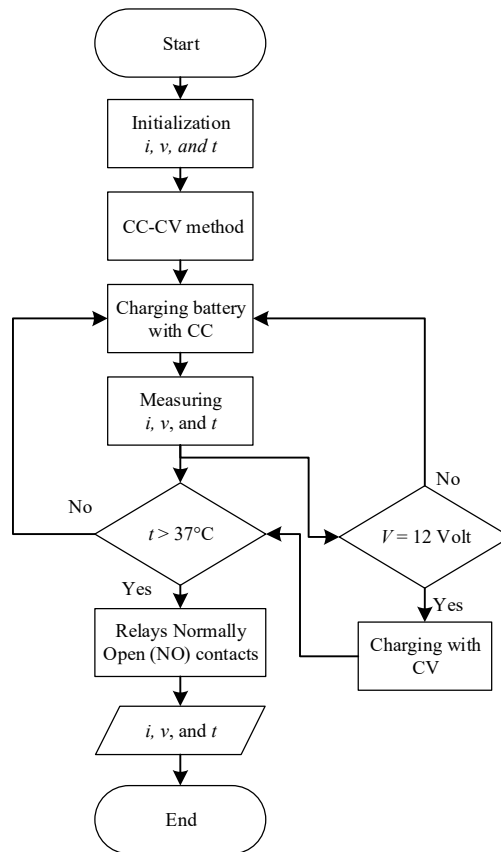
Start

Initialization
*i, v, and t*

CC-CV method

Charging battery with CC

Measuring
*i, v*, and *t*

No

$t > 37°C$

No

$V = 12$ Volt

Yes

Yes

Relays Normally Open (NO) contacts

Charging with CV

*i, v*, and *t*

End